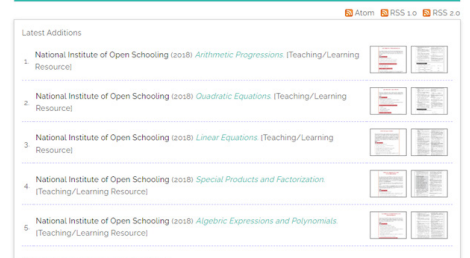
Atom RSS 1.0 RSS 2.0

Latest Additions

1. National Institute of Open Schooling (2018) Arithmetic Progressions. [Teaching/Learning Resource]

2. National Institute of Open Schooling (2018) Quadratic Equations. [Teaching/Learning Resource]

3. National Institute of Open Schooling (2018) Linear Equations. [Teaching/Learning Resource]

4. National Institute of Open Schooling (2018) Special Products and Factorization. [Teaching/Learning Resource]

5. National Institute of Open Schooling (2018) Algebric Expressions and Polynomials. [Teaching/Learning Resource]